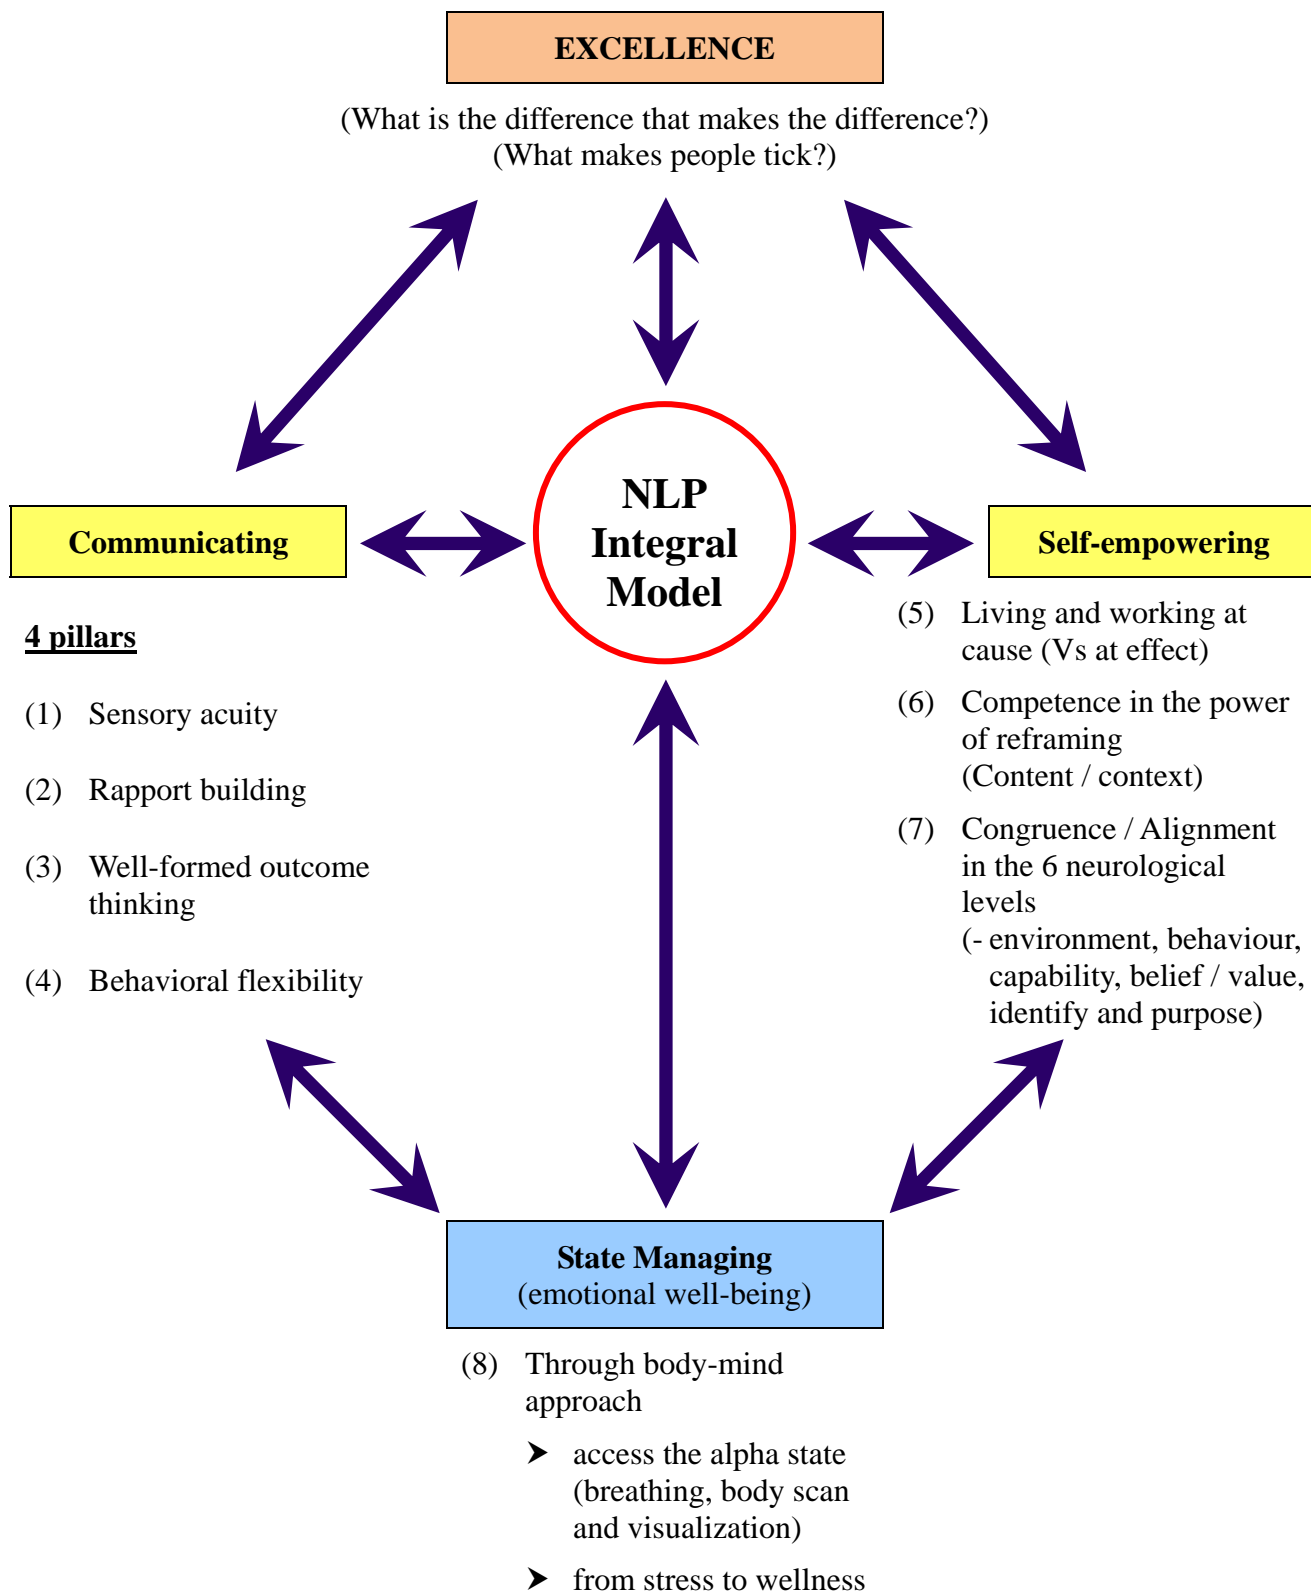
EXCELLENCE

(What is the difference that makes the difference?)
(What makes people tick?)

NLP Integral Model

Communicating

4 pillars

(1) Sensory acuity

(2) Rapport building

(3) Well-formed outcome thinking

(4) Behavioral flexibility

Self-empowering

(5) Living and working at cause (Vs at effect)

(6) Competence in the power of reframing (Content / context)

(7) Congruence / Alignment in the 6 neurological levels
(- environment, behaviour, capability, belief / value, identify and purpose)

State Managing
(emotional well-being)

(8) Through body-mind approach

➤ access the alpha state (breathing, body scan and visualization)

➤ from stress to wellness